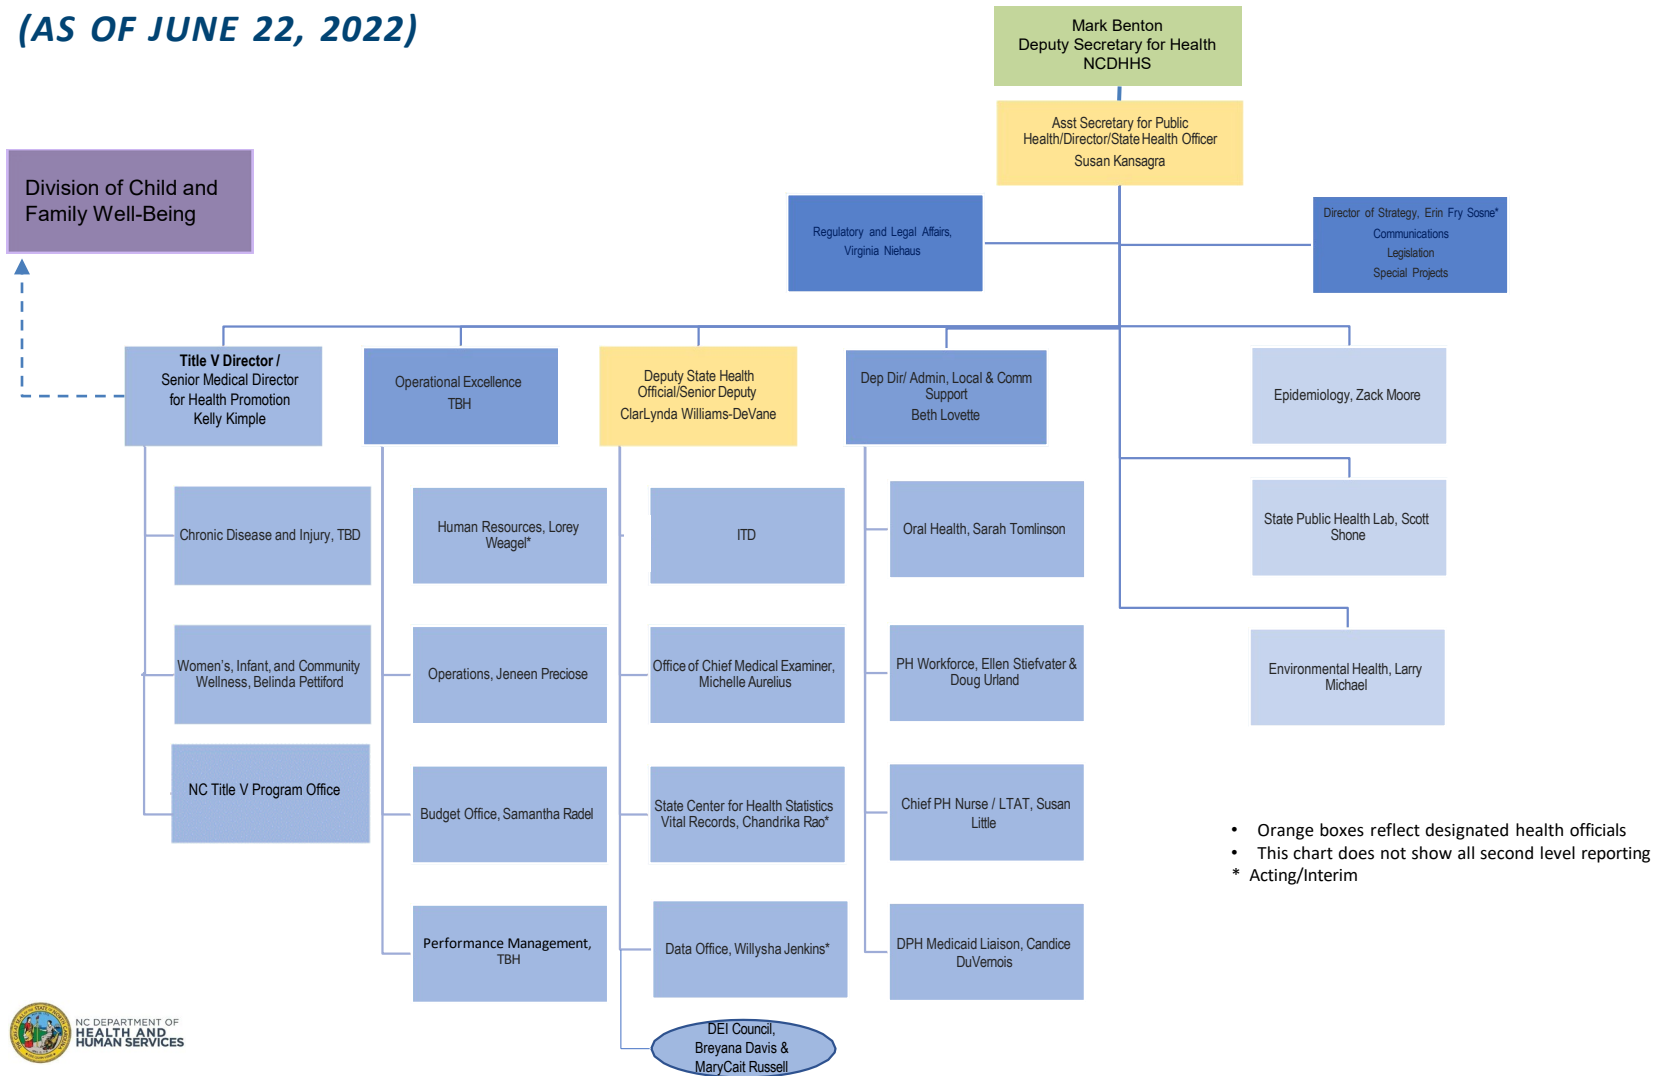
(AS OF JUNE 22, 2022)

Mark Benton
Deputy Secretary for Health
NCDHHS

Asst Secretary for Public Health/Director/State Health Officer
Susan Kansagra

Division of Child and Family Well-Being

Regulatory and Legal Affairs, Virginia Niehaus

Director of Strategy, Erin Fry Sosne*
Communications
Legislation
Special Projects

Title V Director / Senior Medical Director for Health Promotion
Kelly Kimple

Operational Excellence
TBH

Deputy State Health Official/Senior Deputy
ClarLynda Williams-DeVane

Dep Dir/ Admin, Local & Comm Support
Beth Lovette

Epidemiology, Zack Moore

Chronic Disease and Injury, TBD

Human Resources, Lorey Weagel*

ITD

Oral Health, Sarah Tomlinson

State Public Health Lab, Scott Shone

Women's, Infant, and Community Wellness, Belinda Pettiford

Operations, Jeneen Preciose

Office of Chief Medical Examiner, Michelle Aurelius

PH Workforce, Ellen Stiefvater & Doug Urland

Environmental Health, Larry Michael

NC Title V Program Office

Budget Office, Samantha Radel

State Center for Health Statistics Vital Records, Chandrika Rao*

Chief PH Nurse / LTAT, Susan Little

Performance Management, TBH

Data Office, Willysha Jenkins*

DPH Medicaid Liaison, Candice DuVernois

DEI Council, Breyana Davis & MaryCait Russell

• Orange boxes reflect designated health officials
• This chart does not show all second level reporting
* Acting/Interim

NC DEPARTMENT OF HEALTH AND HUMAN SERVICES